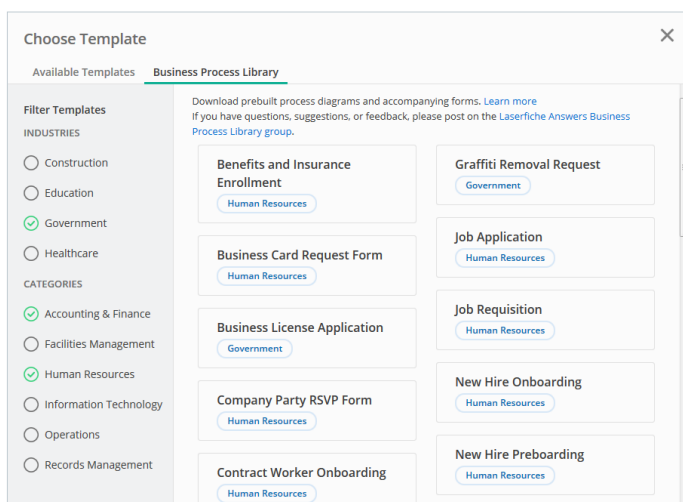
Choose Template
×

Available Templates
Business Process Library

Filter Templates
INDUSTRIES
Construction
Education
Government
Healthcare
CATEGORIES
Accounting & Finance
Facilities Management
Human Resources
Information Technology
Operations
Records Management

Download prebuilt process diagrams and accompanying forms. Learn more
If you have questions, suggestions, or feedback, please post on the Laserfiche Answers Business Process Library group.

Benefits and Insurance Enrollment
Human Resources

Business Card Request Form
Human Resources

Business License Application
Government

Company Party RSVP Form
Human Resources

Contract Worker Onboarding
Human Resources

Graffiti Removal Request
Government

Job Application
Human Resources

Job Requisition
Human Resources

New Hire Onboarding
Human Resources

New Hire Preboarding
Human Resources